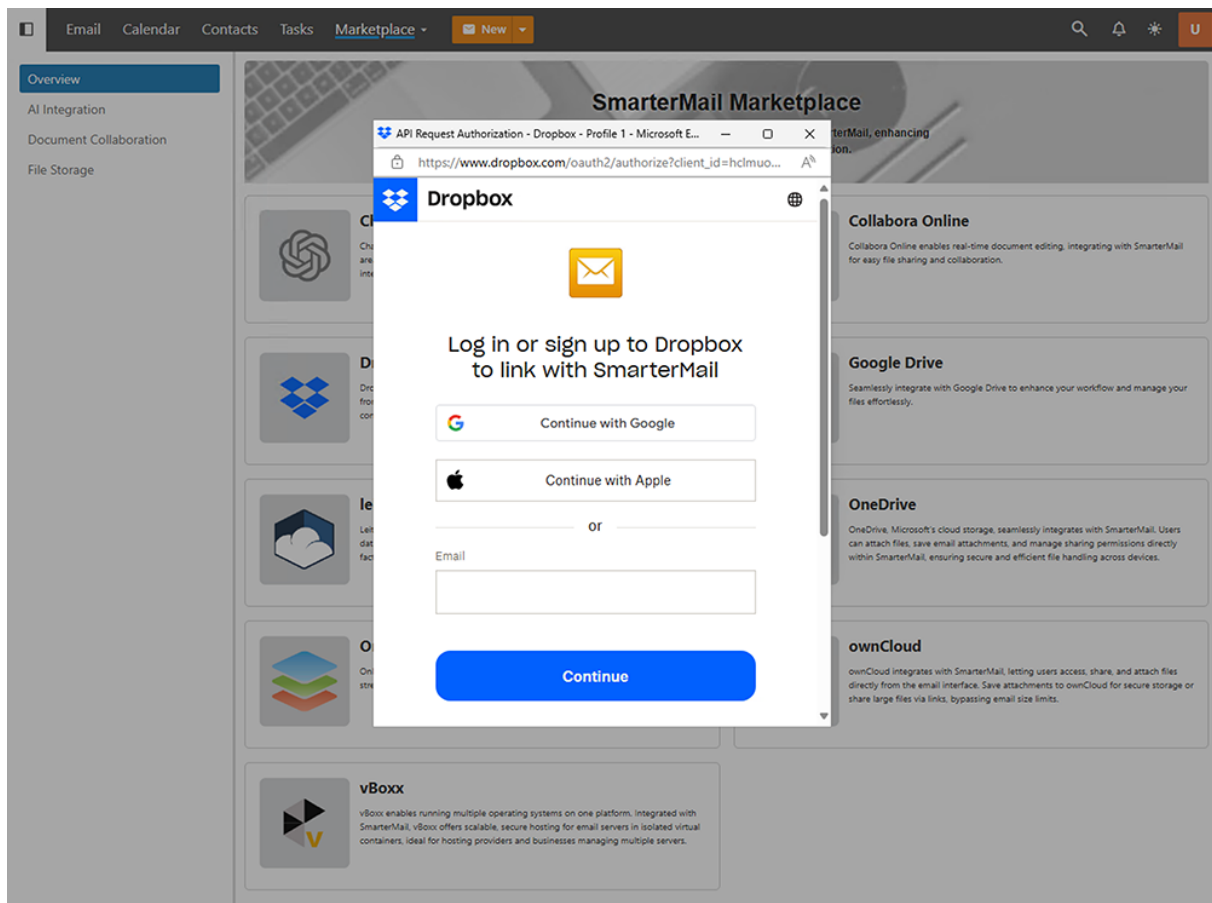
Email Calendar Contacts Tasks Marketplace New

U

Overview
AI Integration
Document Collaboration
File Storage

SmarterMail Marketplace

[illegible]terMail, enhancing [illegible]tion.

API Request Authorization - Dropbox - Profile 1 - Microsoft E...

https://www.dropbox.com/oauth2/authorize?client_id=hclmuo...

Dropbox

Log in or sign up to Dropbox to link with SmarterMail

Continue with Google

Continue with Apple

or

Email

Continue

Ch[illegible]
Cha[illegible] are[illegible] inte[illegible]

Collabora Online
Collabora Online enables real-time document editing, integrating with SmarterMail for easy file sharing and collaboration.

Dr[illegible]
Dro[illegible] fro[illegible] con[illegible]

Google Drive
Seamlessly integrate with Google Drive to enhance your workflow and manage your files effortlessly.

le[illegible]
Lei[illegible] dat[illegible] fac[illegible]

OneDrive
OneDrive, Microsoft's cloud storage, seamlessly integrates with SmarterMail. Users can attach files, save email attachments, and manage sharing permissions directly within SmarterMail, ensuring secure and efficient file handling across devices.

O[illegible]
On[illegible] stre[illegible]

ownCloud
ownCloud integrates with SmarterMail, letting users access, share, and attach files directly from the email interface. Save attachments to ownCloud for secure storage or share large files via links, bypassing email size limits.

vBoxx
vBoxx enables running multiple operating systems on one platform. Integrated with SmarterMail, vBoxx offers scalable, secure hosting for email servers in isolated virtual containers, ideal for hosting providers and businesses managing multiple servers.